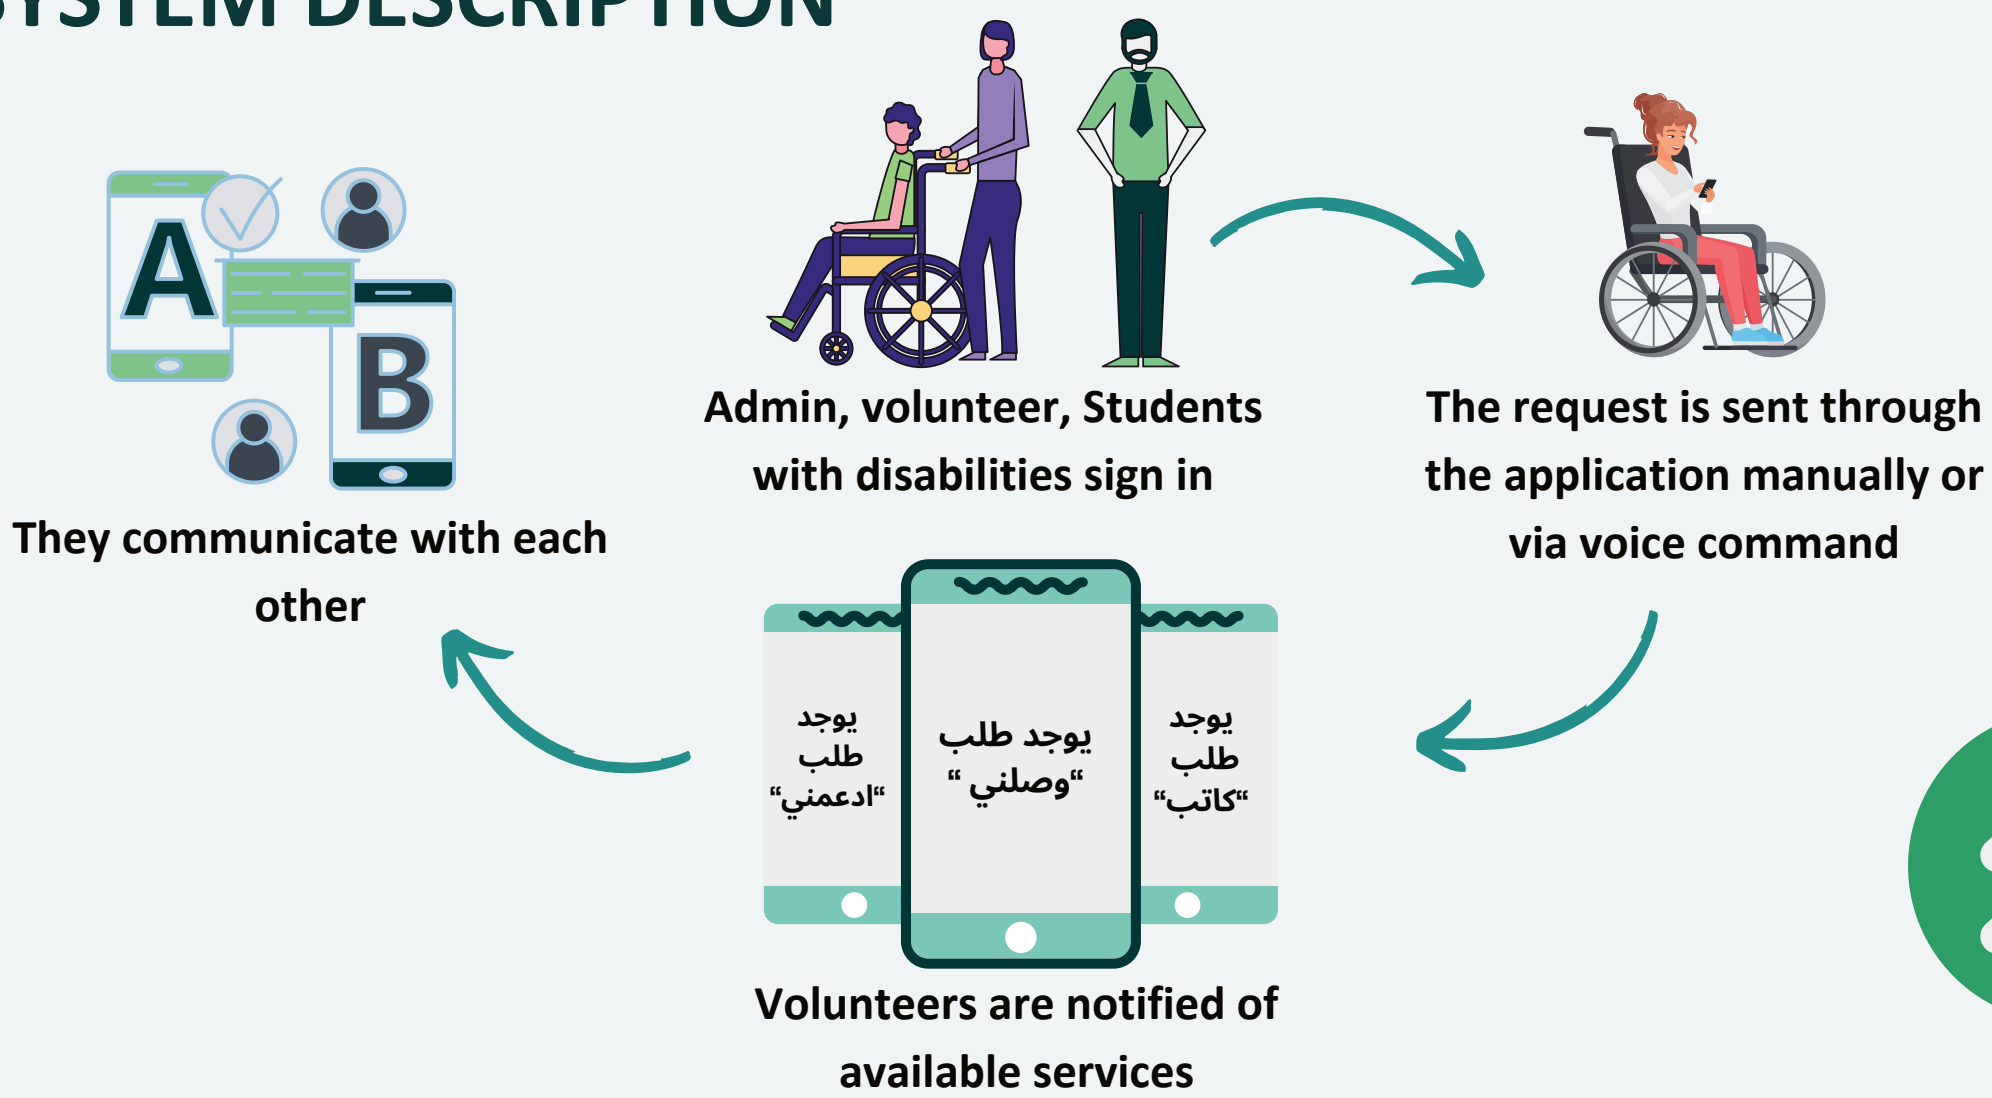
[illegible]YSTEM DESCRIPTION

A

B

They communicate with each other

Admin, volunteer, Students with disabilities sign in

The request is sent through the application manually or via voice command

يوجد طلب "ادعمني"

يوجد طلب "وصلني"

يوجد طلب "كاتب"

Volunteers are notified of available services